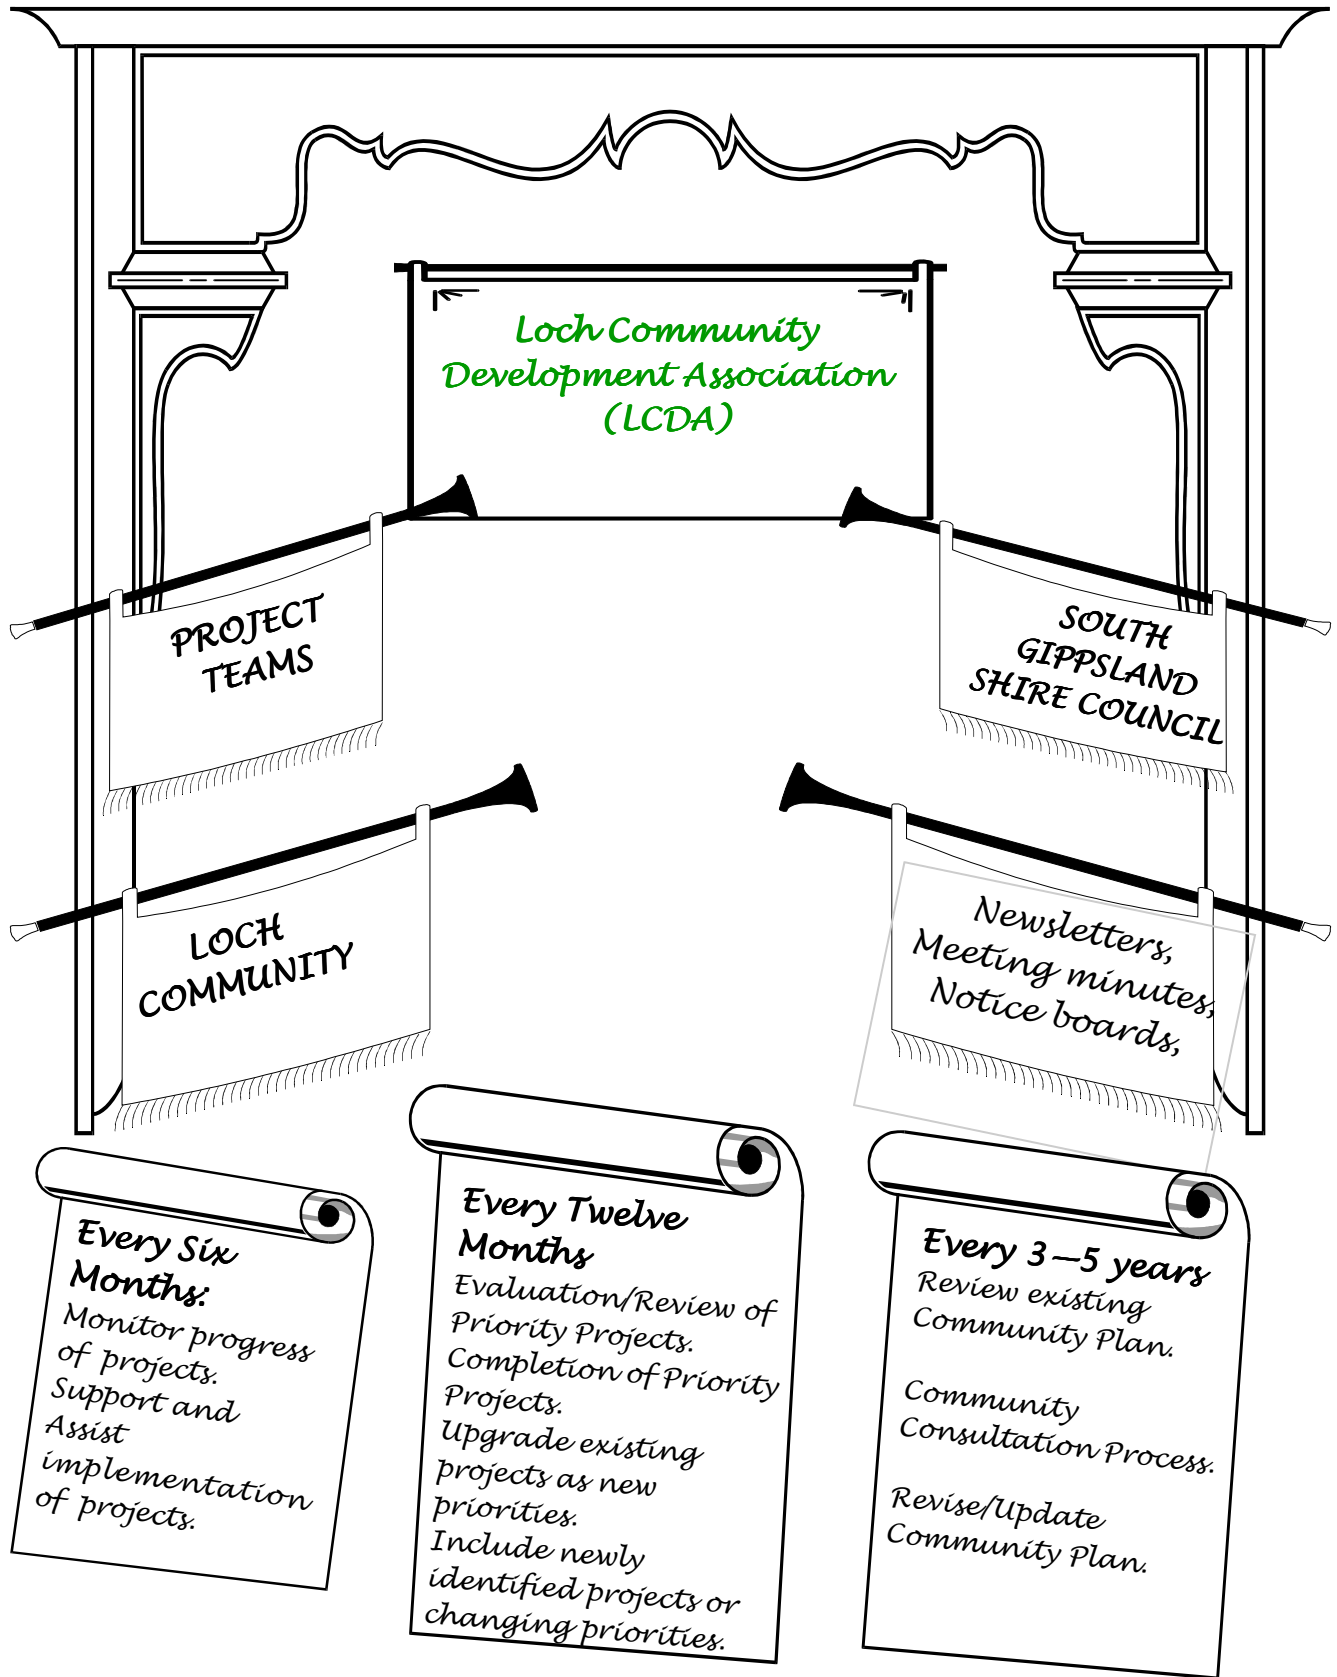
Loch Community Development Association (LCDA)

PROJECT TEAMS

SOUTH GIPPSLAND SHIRE COUNCIL

LOCH COMMUNITY

Newsletters, Meeting minutes, Notice boards,

Every Six Months:
Monitor progress of projects.
Support and Assist implementation of projects.

Every Twelve Months
Evaluation/Review of Priority Projects.
Completion of Priority Projects.
Upgrade existing projects as new priorities.
Include newly identified projects or changing priorities.

Every 3—5 years
Review existing Community Plan.

Community Consultation Process.

Revise/Update Community Plan.